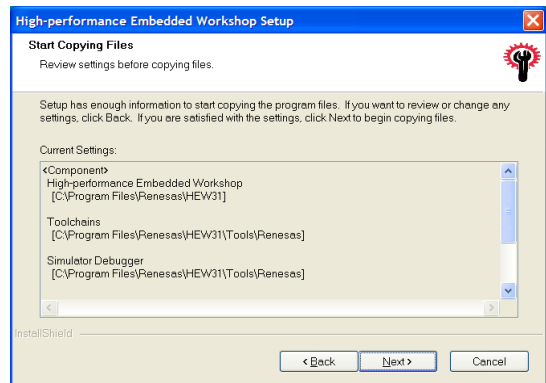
High-performance Embedded Workshop Setup

Start Copying Files

Review settings before copying files.

Setup has enough information to start copying the program files. If you want to review or change any settings, click Back. If you are satisfied with the settings, click Next to begin copying files.

Current Settings:

<Component>
High-performance Embedded Workshop
[C:\Program Files\Renesas\HEW31]

Toolchains
[C:\Program Files\Renesas\HEW31\Tools\Renesas]

Simulator Debugger
[C:\Program Files\Renesas\HEW31\Tools\Renesas]

InstallShield

< Back

Next >

Cancel